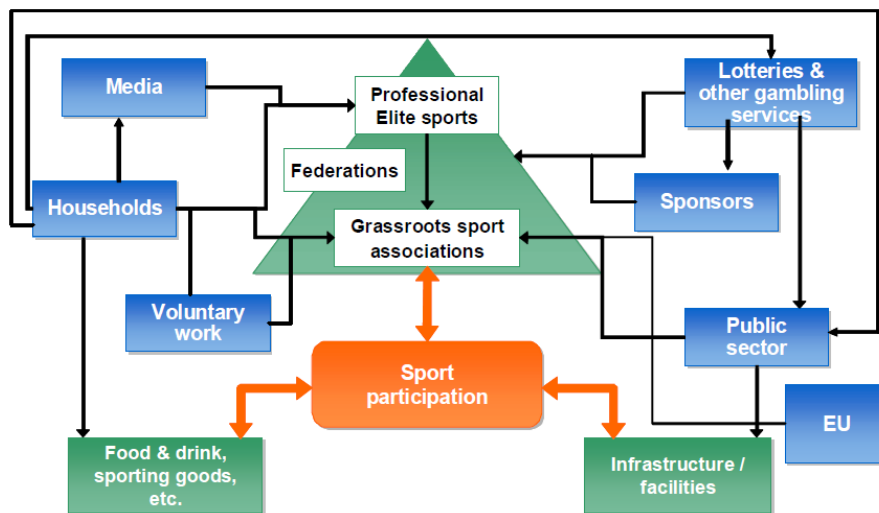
Media

Professional Elite sports

Lotteries & other gambling services

Federations

Households

Sponsors

Grassroots sport associations

Voluntary work

Public sector

Sport participation

EU

Food & drink, sporting goods, etc.

Infrastructure / facilities